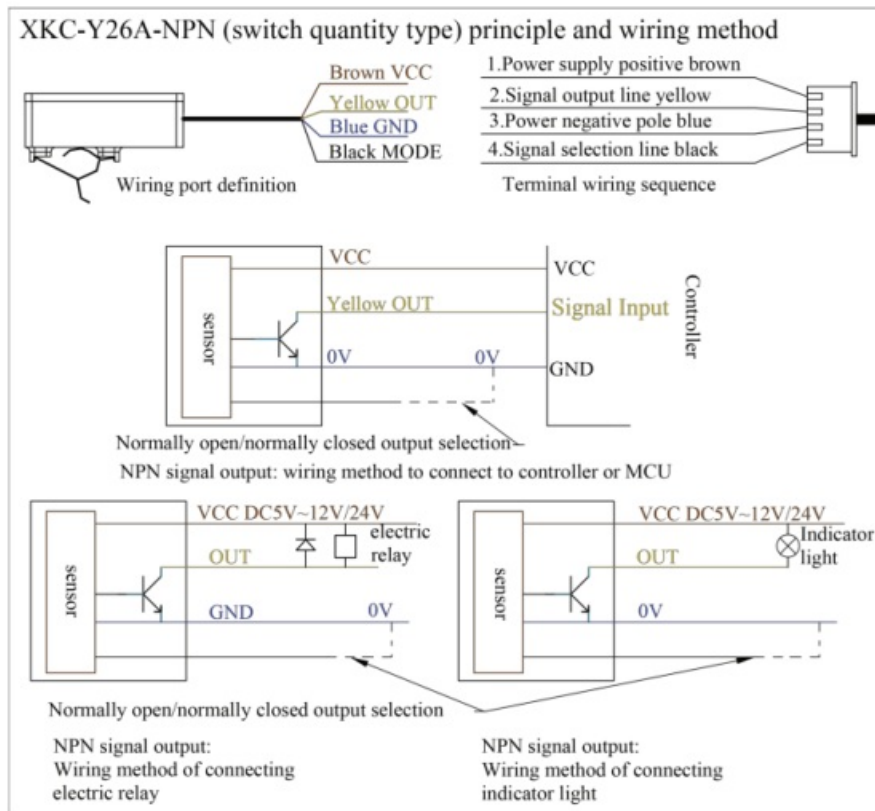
XKC-Y26A-NPN (switch quantity type) principle and wiring method

Brown VCC
Yellow OUT
Blue GND
Black MODE

Wiring port definition

1.Power supply positive brown
2.Signal output line yellow
3.Power negative pole blue
4.Signal selection line black

Terminal wiring sequence

sensor
VCC
Yellow OUT
0V
0V
VCC
Signal Input
GND
Controller

Normally open/normally closed output selection

NPN signal output: wiring method to connect to controller or MCU

sensor
VCC DC5V~12V/24V
electric relay
OUT
GND
0V

sensor
VCC DC5V~12V/24V
Indicator light
OUT
0V

Normally open/normally closed output selection

NPN signal output:
Wiring method of connecting electric relay

NPN signal output:
Wiring method of connecting indicator light